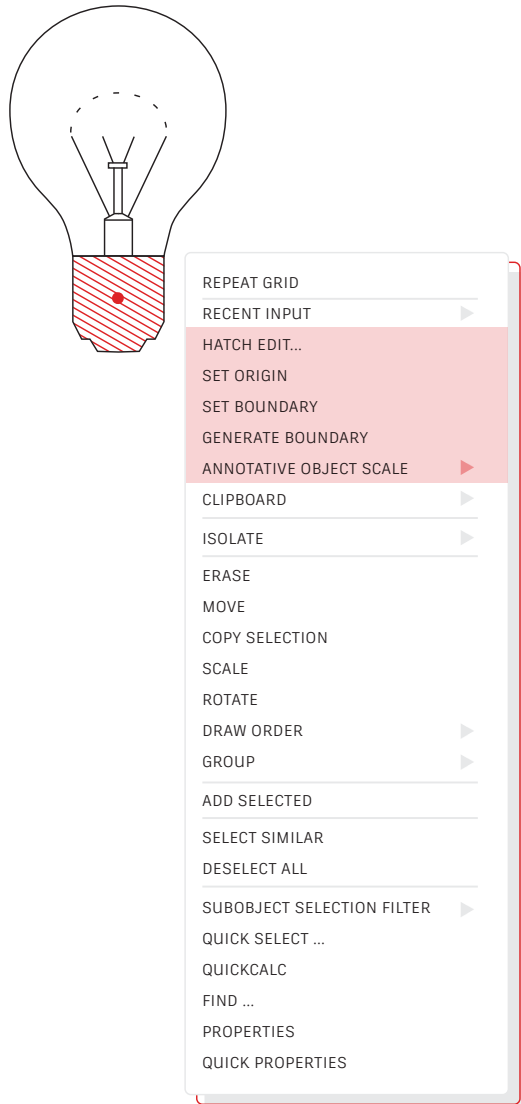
REPEAT GRID

RECENT INPUT

HATCH EDIT...
SET ORIGIN
SET BOUNDARY
GENERATE BOUNDARY
ANNOTATIVE OBJECT SCALE
CLIPBOARD

ISOLATE

ERASE
MOVE
COPY SELECTION
SCALE
ROTATE
DRAW ORDER
GROUP

ADD SELECTED

SELECT SIMILAR
DESELECT ALL

SUBOBJECT SELECTION FILTER
QUICK SELECT ...
QUICKCALC
FIND ...
PROPERTIES
QUICK PROPERTIES